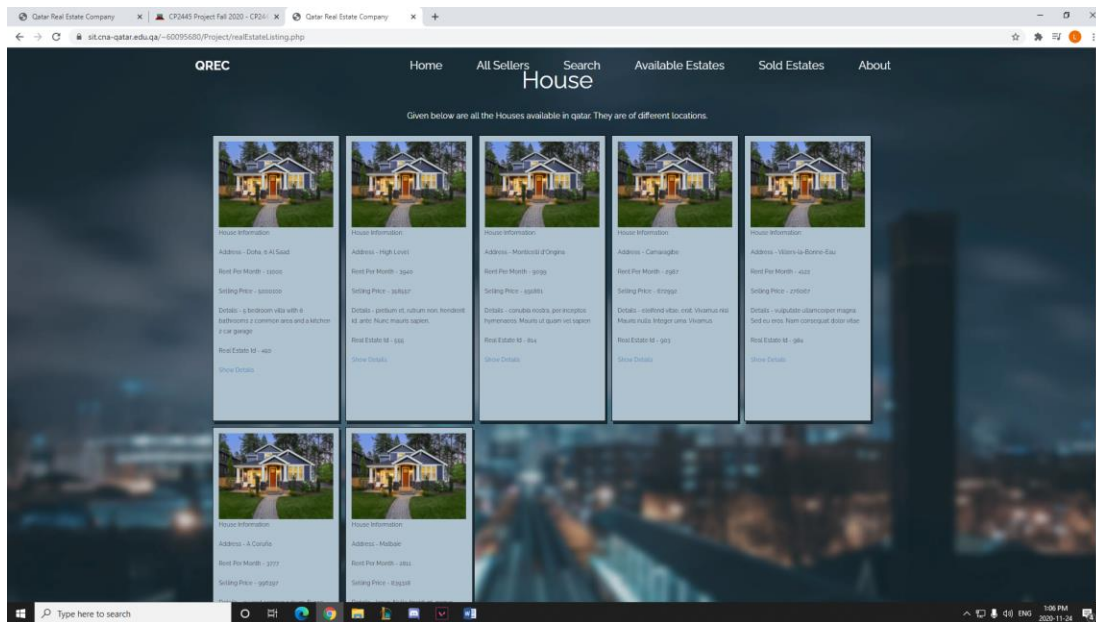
Qatar Real Estate Company
CP2445 Project Fall 2020 - CP24
Qatar Real Estate Company
sit.cna-qatar.edu.qa/~60095680/Project/realEstateListing.php

QREC
Home
All Sellers
Search
Available Estates
Sold Estates
About

House

Given below are all the Houses available in qatar. They are of different locations.

House Information
Address - Doha, 8 Al Saad
Rent Per Month - 15000
Selling Price - 5000000
Details - 5 bedroom villa with 6 bathrooms 2 common area and a kitchen 2 car garage
Real Estate Id - 492
Show Details

House Information
Address - High Level
Rent Per Month - 3940
Selling Price - 358557
Details - pretium et, rutrum non, hendrerit id, ante. Nunc mauris sapien,
Real Estate Id - 555
Show Details

House Information
Address - Montorio d'Origine
Rent Per Month - 9039
Selling Price - 591861
Details - conubia nostra, per inceptos hymenaeos. Mauris ut quam vel sapien
Real Estate Id - 814
Show Details

House Information
Address - Camaragibe
Rent Per Month - 2967
Selling Price - 611992
Details - eleifend vitae, erat. Vivamus nisi. Mauris nulla. Integer urna. Vivamus
Real Estate Id - 903
Show Details

House Information
Address - Villers-la-Bonne-Eau
Rent Per Month - 4121
Selling Price - 276067
Details - vulputate ullamcorper magna. Sed eu eros. Nam consequat dolor vitae
Real Estate Id - 982
Show Details

House Information
Address - A Coruña
Rent Per Month - 3777
Selling Price - 598397
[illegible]

House Information
Address - Malbaie
Rent Per Month - 2811
Selling Price - 839516
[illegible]

Type here to search
ENG
1:06 PM
2020-11-24